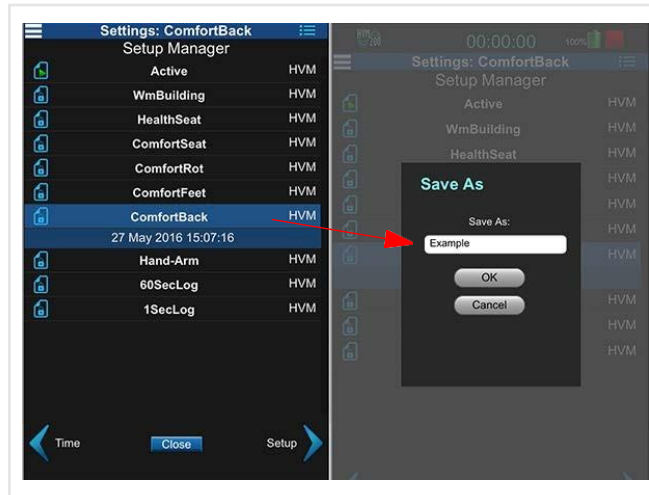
Settings: ComfortBack
Setup Manager

| | |
|---|---|
| Active | HVM |
| WmBuilding | HVM |
| HealthSeat | HVM |
| ComfortSeat | HVM |
| ComfortRot | HVM |
| ComfortFeet | HVM |
| ComfortBack | HVM |
| 27 May 2016 15:07:16 | |
| Hand-Arm | HVM |
| 60SecLog | HVM |
| 1SecLog | HVM |

Time
Close
Setup

HVM 200
00:00:00
100%
Settings: ComfortBack
Setup Manager

| | |
|---|---|
| Active | HVM |
| WmBuilding | HVM |
| HealthSeat | HVM |
| | HVM |
| | HVM |
| | HVM |
| | HVM |
| | HVM |
| | HVM |
| | HVM |

Save As
Save As:
Example
OK
Cancel